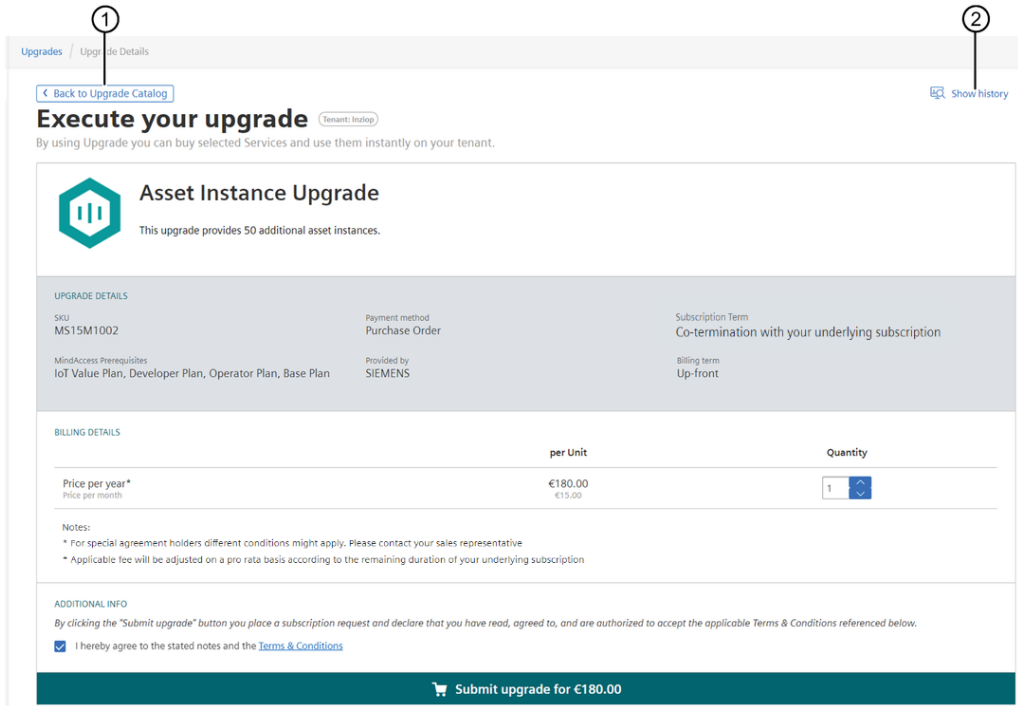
1

2

Upgrades / Upgrade Details

Back to Upgrade Catalog

Show history

Execute your upgrade Tenant: lnzlop

By using Upgrade you can buy selected Services and use them instantly on your tenant.

Asset Instance Upgrade

This upgrade provides 50 additional asset instances.

UPGRADE DETAILS

SKU
MS15M1002

Payment method
Purchase Order

Subscription Term
Co-termination with your underlying subscription

MindAccess Prerequisites
IoT Value Plan, Developer Plan, Operator Plan, Base Plan

Provided by
SIEMENS

Billing term
Up-front

BILLING DETAILS

| | per Unit | Quantity |
|---|---|---|
| Price per year* Price per month | €180.00 €15.00 | 1 |

Notes:
* For special agreement holders different conditions might apply. Please contact your sales representative
* Applicable fee will be adjusted on a pro rata basis according to the remaining duration of your underlying subscription

ADDITIONAL INFO

By clicking the "Submit upgrade" button you place a subscription request and declare that you have read, agreed to, and are authorized to accept the applicable Terms & Conditions referenced below.

I hereby agree to the stated notes and the Terms & Conditions

Submit upgrade for €180.00